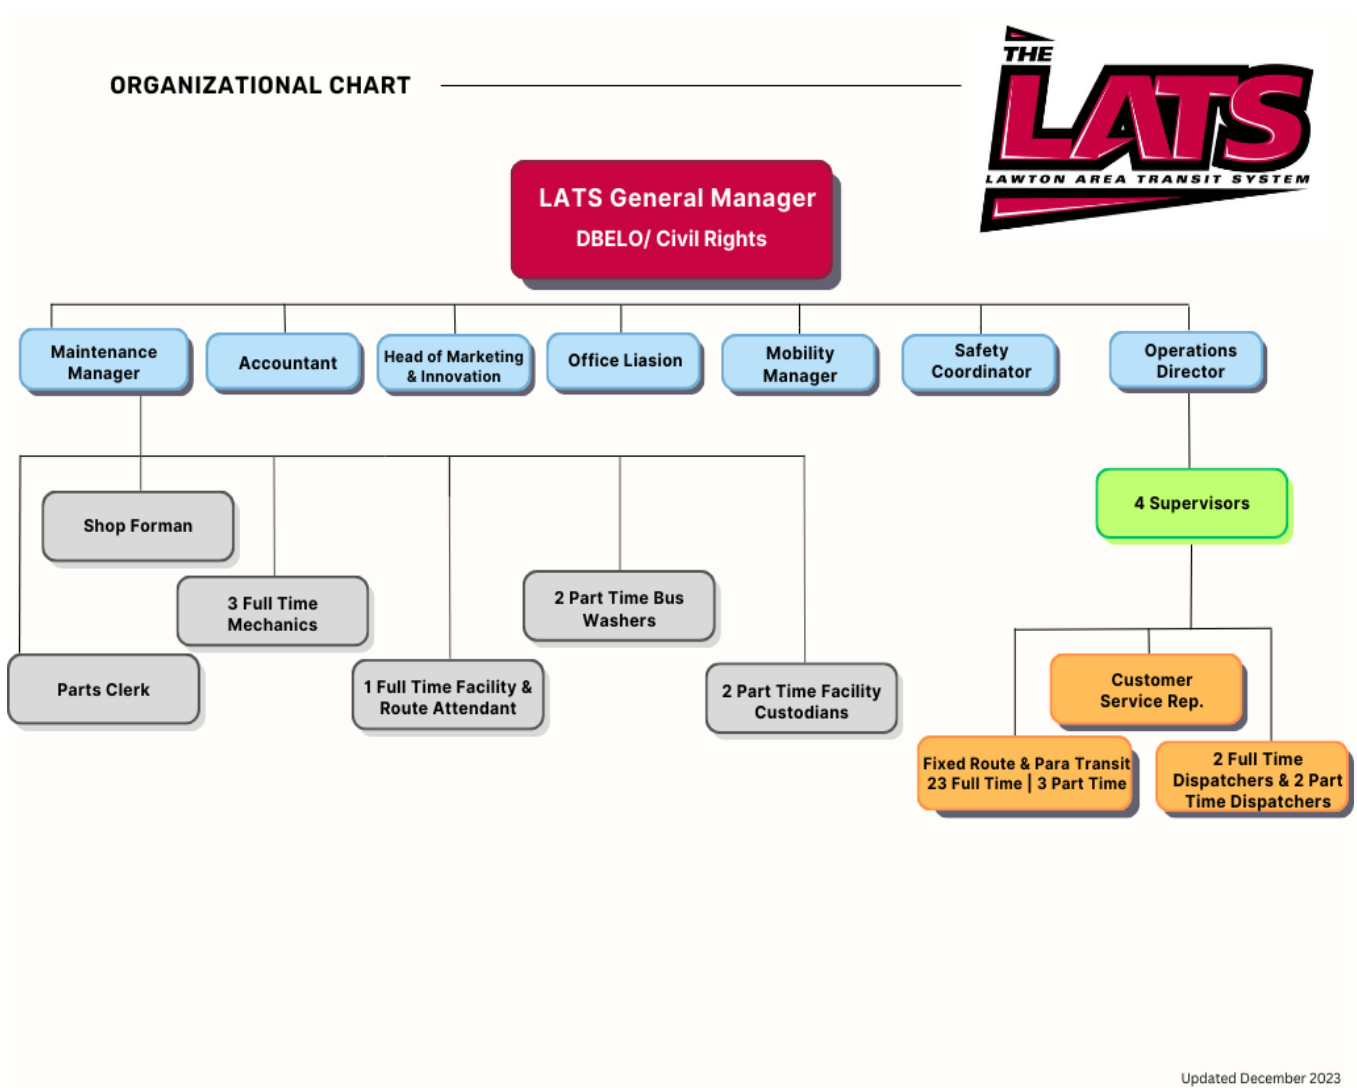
ORGANIZATIONAL CHART

THE LATS
LAWTON AREA TRANSIT SYSTEM

LATS General Manager
DBELO/ Civil Rights

Maintenance Manager

Accountant

Head of Marketing & Innovation

Office Liasion

Mobility Manager

Safety Coordinator

Operations Director

Shop Forman

3 Full Time Mechanics

Parts Clerk

1 Full Time Facility & Route Attendant

2 Part Time Bus Washers

2 Part Time Facility Custodians

4 Supervisors

Customer Service Rep.

Fixed Route & Para Transit
23 Full Time | 3 Part Time

2 Full Time Dispatchers & 2 Part Time Dispatchers

Updated December 2023